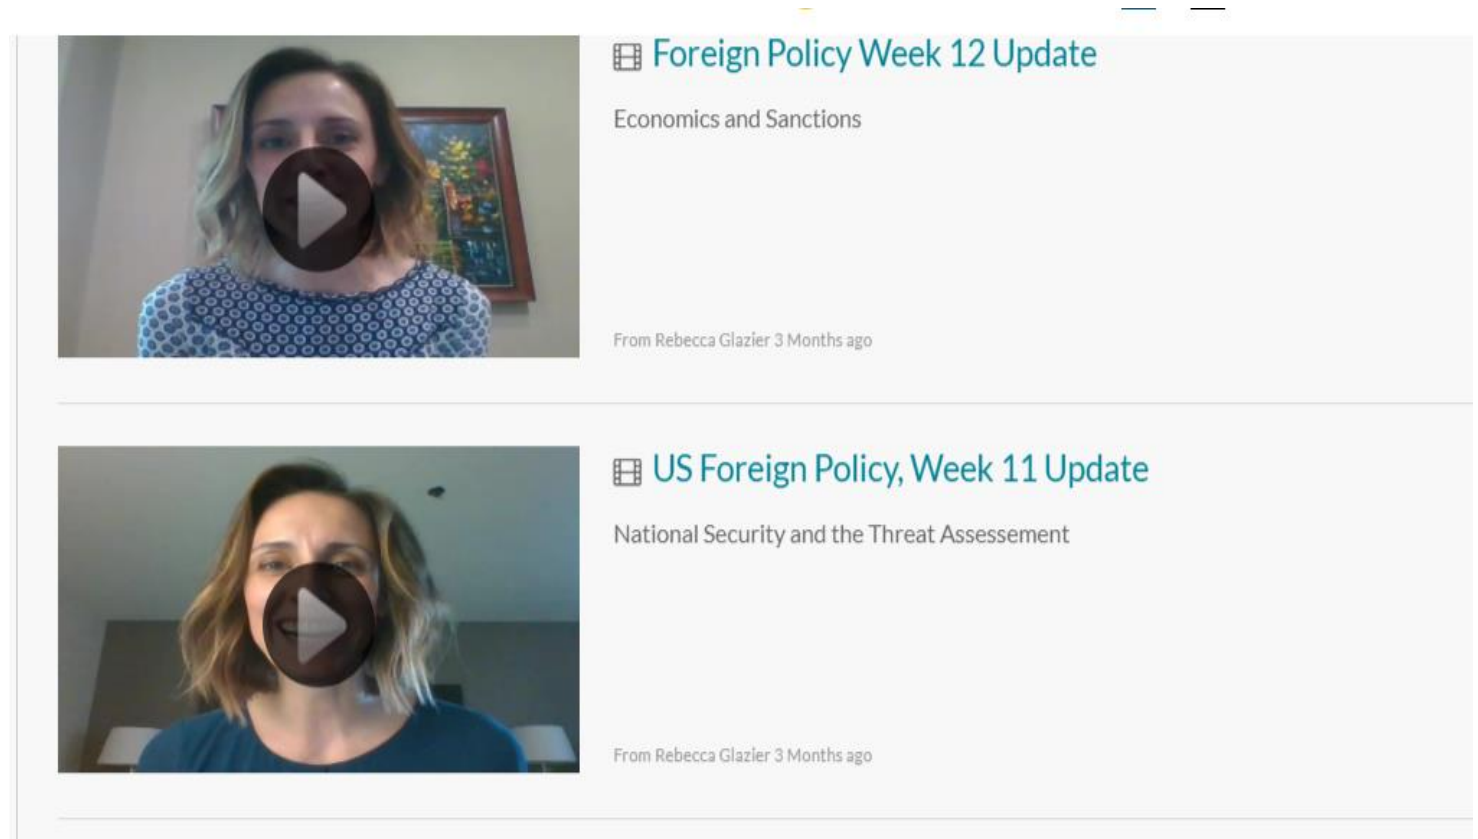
Foreign Policy Week 12 Update

Economics and Sanctions

From Rebecca Glazier 3 Months ago

US Foreign Policy, Week 11 Update

National Security and the Threat Assessement

From Rebecca Glazier 3 Months ago